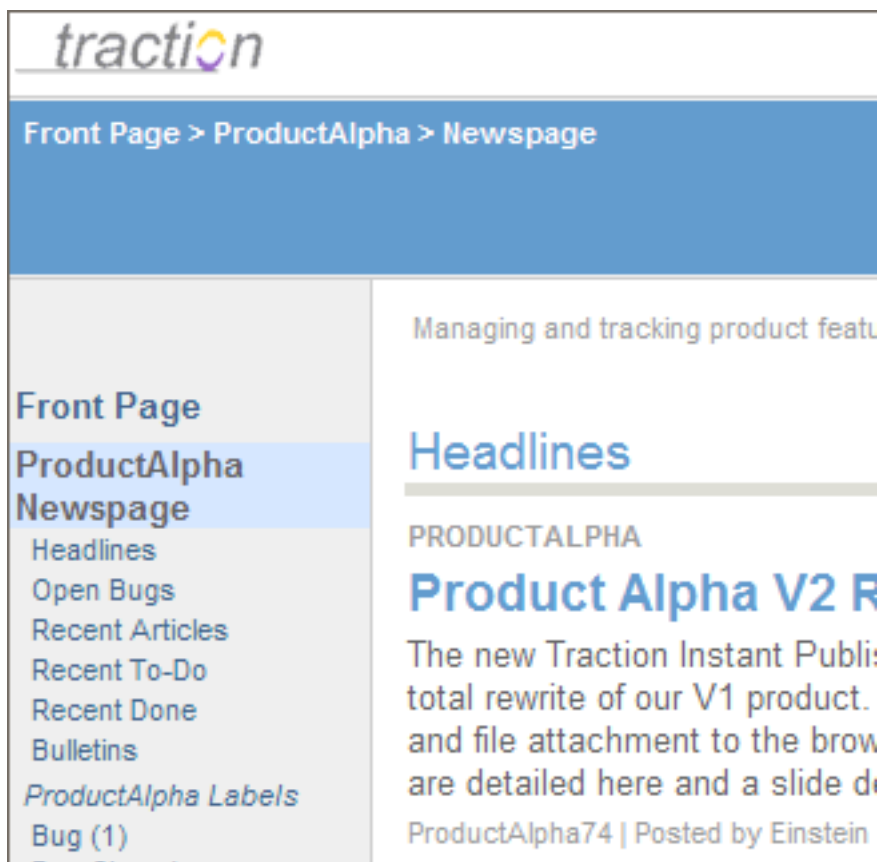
traction

Front Page > ProductAlpha > Newspage

Front Page

ProductAlpha Newspage

Headlines
Open Bugs
Recent Articles
Recent To-Do
Recent Done
Bulletins

ProductAlpha Labels

Bug (1)

Managing and tracking product featu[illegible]

Headlines

PRODUCTALPHA

Product Alpha V2 R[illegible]

The new Traction Instant Publis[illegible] total rewrite of our V1 product. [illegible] and file attachment to the brow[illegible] are detailed here and a slide d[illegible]

ProductAlpha74 | Posted by Einstein